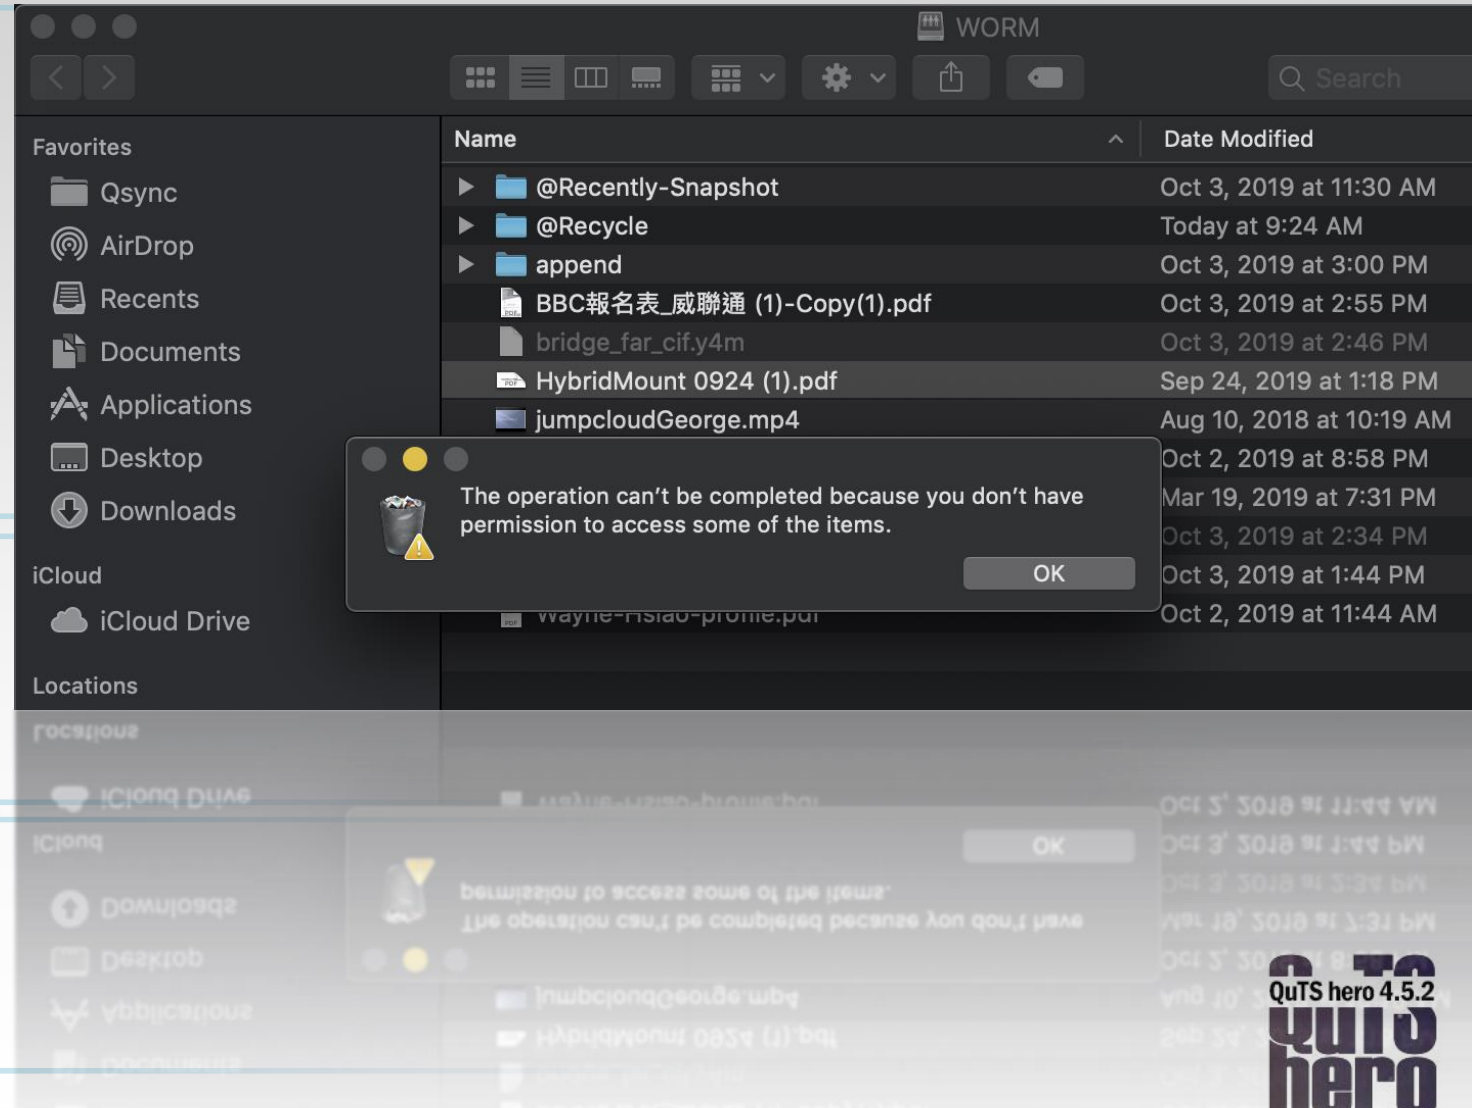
WORM

Search

Favorites
Qsync
AirDrop
Recents
Documents
Applications
Desktop
Downloads
iCloud
iCloud Drive
Locations

| Name | Date Modified |
|---|---|
| @Recently-Snapshot | Oct 3, 2019 at 11:30 AM |
| @Recycle | Today at 9:24 AM |
| append | Oct 3, 2019 at 3:00 PM |
| BBC報名表_威聯通 (1)-Copy(1).pdf | Oct 3, 2019 at 2:55 PM |
| bridge_far_cif.y4m | Oct 3, 2019 at 2:46 PM |
| HybridMount 0924 (1).pdf | Sep 24, 2019 at 1:18 PM |
| jumpcloudGeorge.mp4 | Aug 10, 2018 at 10:19 AM |
| | Oct 2, 2019 at 8:58 PM |
| | Mar 19, 2019 at 7:31 PM |
| | Oct 3, 2019 at 2:34 PM |
| | Oct 3, 2019 at 1:44 PM |
| Wayne-Hsiao-profile.pdf | Oct 2, 2019 at 11:44 AM |

The operation can’t be completed because you don’t have permission to access some of the items.

OK

QuTS hero 4.5.2
QuTS hero